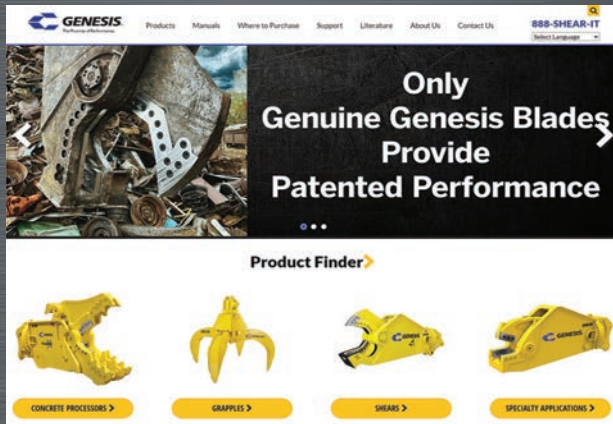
GENESIS
The Pursuit of Performance

Products Manuals Where to Purchase Support Literature About Us Contact Us

888-SHEAR-IT
Select Language

Only
Genuine Genesis Blades
Provide
Patented Performance

Product Finder

CONCRETE PROCESSORS
GRAPPLES
SHEARS
SPECIALTY APPLICATIONS